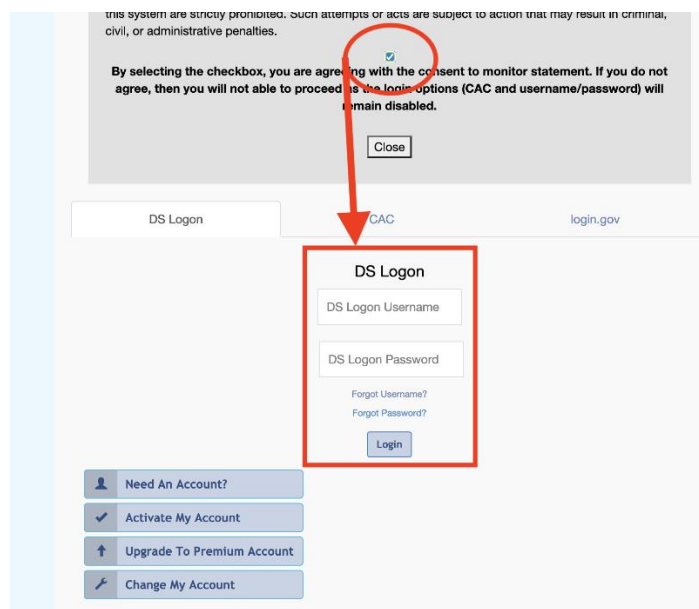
this system are strictly prohibited. Such attempts or acts are subject to action that may result in criminal, civil, or administrative penalties.

By selecting the checkbox, you are agreeing with the consent to monitor statement. If you do not agree, then you will not able to proceed as the login options (CAC and username/password) will remain disabled.

Close

DS Logon

CAC

login.gov

DS Logon

DS Logon Username

DS Logon Password

Forgot Username?

Forgot Password?

Login

Need An Account?

Activate My Account

Upgrade To Premium Account

Change My Account